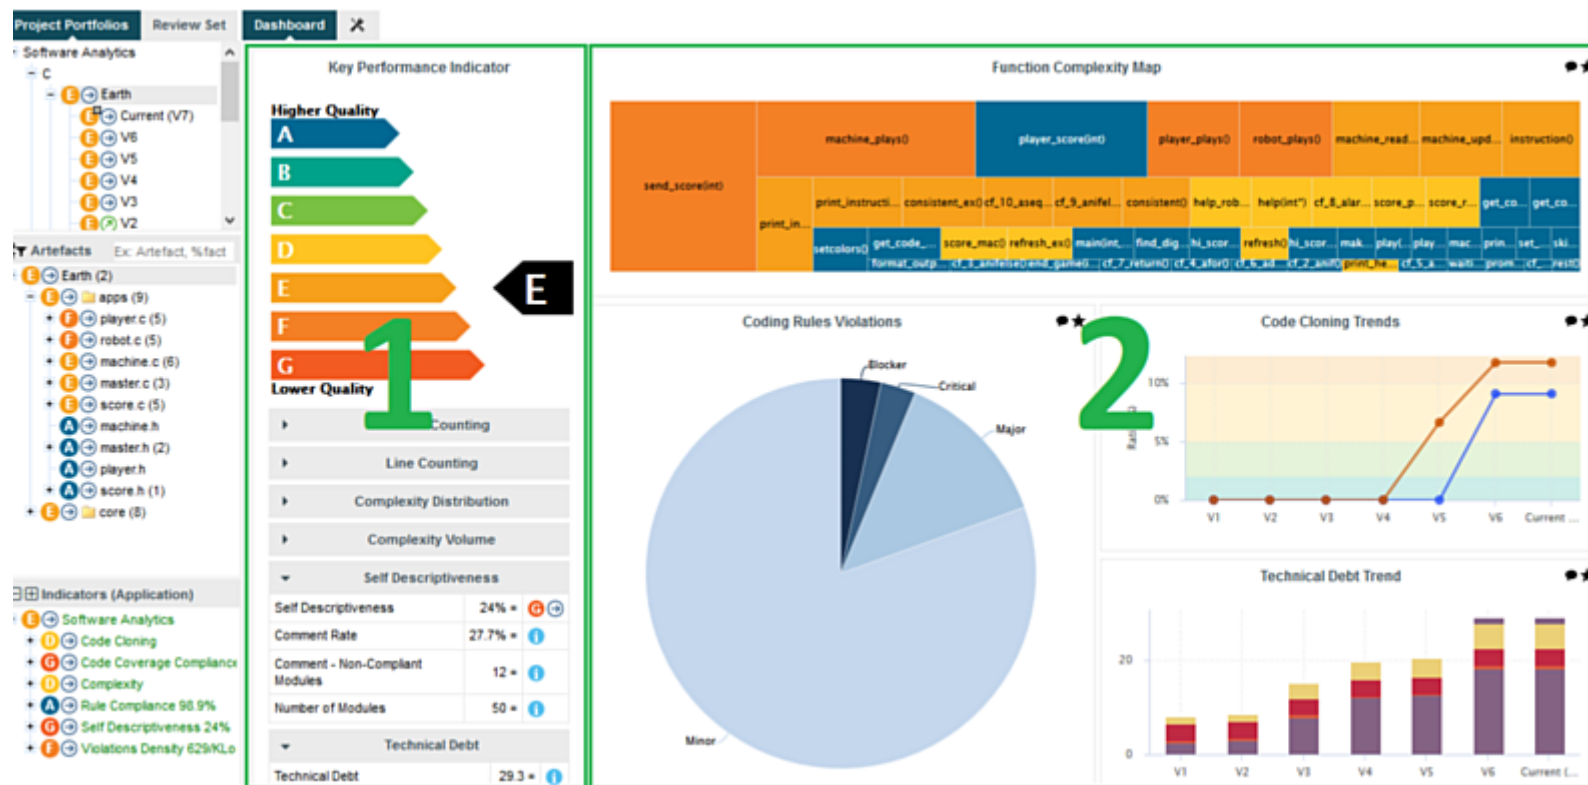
Project Portfolios Review Set Dashboard

Software Analytics
C
E Earth
E Current (V7)
E V6
E V5
E V4
E V3
E V2

Artefacts Ex: Artefact, %fact
E Earth (2)
E apps (9)
F player.c (5)
E robot.c (5)
E machine.c (6)
E master.c (3)
E score.c (5)
A machine.h
E master.h (2)
A player.h
A score.h (1)
E core (8)

Indicators (Application)
E Software Analytics
D Code Cloning
G Code Coverage Compliance
D Complexity
A Rule Compliance 98.9%
G Self Descriptiveness 24%
F Violations Density 629/KLo

Key Performance Indicator

Higher Quality
A
B
C
D
E
F
G
Lower Quality

E

1

Counting

Line Counting

Complexity Distribution

Complexity Volume

Self Descriptiveness

| Self Descriptiveness | 24% | G |
|---|---|---|
| Comment Rate | 27.7% | |
| Comment - Non-Compliant Modules | 12 | |
| Number of Modules | 50 | |

Technical Debt

| Technical Debt | 29.3 | |
|---|---|---|

Function Complexity Map

send_score(int) machine_plays() player_score(int) player_plays() robot_plays() machine_read... machine_upd... instruction() print_in... print_instructi... consistent_ex() cf_10_aseq... cf_9_anifel... consistent() help_rob... help(int*) cf_8_alar... score_p... score_r... get_co... get_co... setcolors() get_code_... score_mac() refresh_ex() main(int... find_dig... hi_scor... refresh() hi_scor... mak... play(... play... mac... prin... set_... ski... format_outp... cf_3_anifelse cf_7_return() cf_4_afor() cf_6_ad... cf_2_anif print_he... cf_5_a... wait... prom... cf_... rest()

Coding Rules Violations

2

Blocker
Critical
Major
Minor

Code Cloning Trends

10%
5%
0%
V1 V2 V3 V4 V5 V6 Current ...

Technical Debt Trend

20
0
V1 V2 V3 V4 V5 V6 Current (...